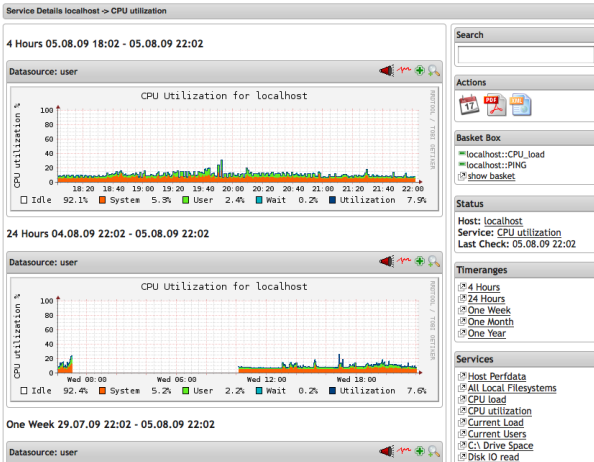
Service Details localhost -> CPU utilization

4 Hours 05.08.09 18:02 - 05.08.09 22:02

Datasource: user

CPU Utilization for localhost

CPU utilization %

100
80
60
40
20
0

18:20 18:40 19:00 19:20 19:40 20:00 20:20 20:40 21:00 21:20 21:40 22:00

RRDTOOL / TOBI OETIKER

Idle 92.1% System 5.3% User 2.4% Wait 0.2% Utilization 7.9%

24 Hours 04.08.09 22:02 - 05.08.09 22:02

Datasource: user

CPU Utilization for localhost

CPU utilization %

100
80
60
40
20
0

Wed 00:00 Wed 06:00 Wed 12:00 Wed 18:00

RRDTOOL / TOBI OETIKER

Idle 92.4% System 5.2% User 2.2% Wait 0.2% Utilization 7.6%

One Week 29.07.09 22:02 - 05.08.09 22:02

Datasource: user

Search

Actions

17

PDF

Basket Box

localhost::CPU_load
localhost::PING
show basket

Status

Host: localhost
Service: CPU utilization
Last Check: 05.08.09 22:02

Timeranges

4 Hours
24 Hours
One Week
One Month
One Year

Services

Host Perfdata
All Local Filesystems
CPU load
CPU utilization
Current Load
Current Users
C:\ Drive Space
Disk IO read